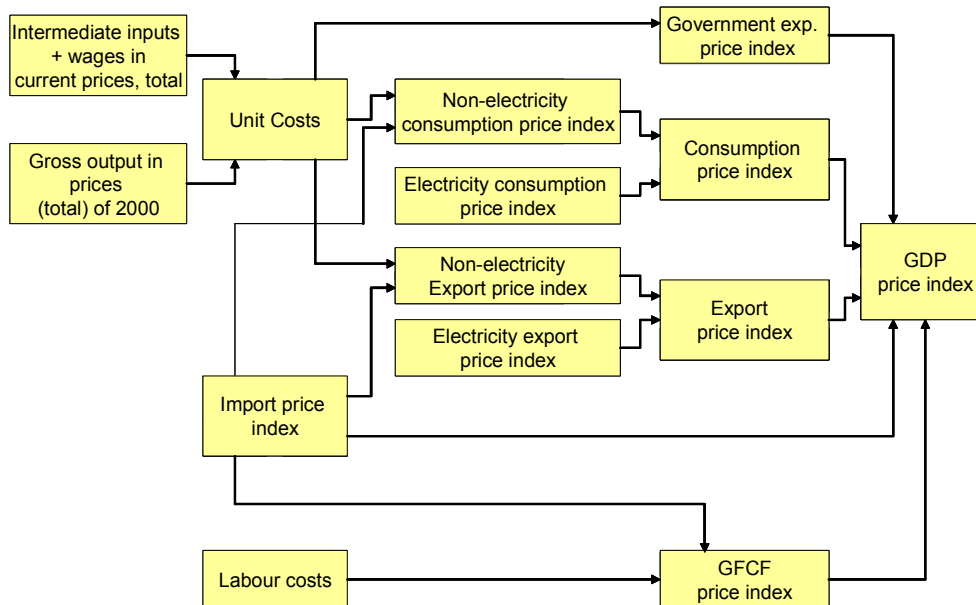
Intermediate inputs + wages in current prices, total

Gross output in prices (total) of 2000

Unit Costs

Government exp. price index

Non-electricity consumption price index

Electricity consumption price index

Consumption price index

GDP price index

Non-electricity Export price index

Electricity export price index

Export price index

Import price index

Labour costs

GFCF price index